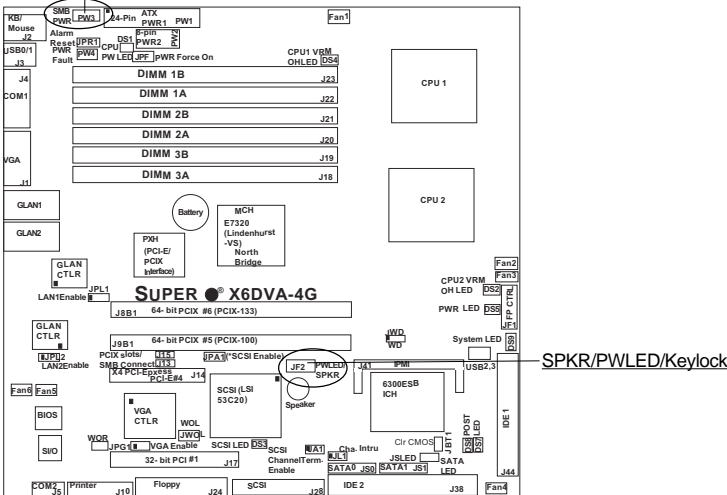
KB/ Mouse J2
SMB PWR PW3
24-Pin ATX PWR1 PW1
Fan1
Alarm Reset JPR1
PWR Fault PW4
DS1 CPU
8-pin PWR2
PW2
PW LED JPF PWR Force On
CPU1 VRM OHLED DS4
USB0/1 J3
J4
COM1
DIMM 1B J23
DIMM 1A J22
DIMM 2B J21
DIMM 2A J20
DIMM 3B J19
DIMM 3A J18
CPU 1
VGA
J1
GLAN1
GLAN2
Battery
MCH E7320 (Lindenhurst -VS) North Bridge
PXH (PCI-E/ PCIX Interface)
CPU 2
Fan2
Fan3
GLAN CTLR
JPL1
LAN1Enable
SUPER ® X6DVA-4G
CPU2 VRM OH LED DS2
FP CTRL JF1
PWR LED DS5
J8B1 64- bit PCIX #6 (PCIX-133)
GLAN CTLR
J9B1 64- bit PCIX #5 (PCIX-100)
JWD WD
System LED
DS9
JPL2 LAN2Enable
PCIX slots/ SMB Connect J15 J13
JPA1 (*SCSI Enable)
JF2 PWLED/ SPKR
J41 IPMI
USB2,3
SPKR/PWLED/Keylock
X4 PCI-Epress PCI-E#4 J14
Fan6 Fan5
6300ESB ICH
BIOS
VGA CTLR
SCSI (LSI 53C20)
Speaker
DS8 POST LED DS7
IDE 1
WOL JWOL
WOR JPG1
VGA Enable
SCSI LED DS3
SCSI Channel Term- Enable
JA1 JL1
Cha. Intru
Clr CMOS
BT1
JSLED
SATA LED
SI/O
32- bit PCI #1 J17
SATA0 JS0 SATA1 JS1
J44
COM2 J5
Printer J10
Floppy J24
SCSI J28
IDE 2 J38
Fan4